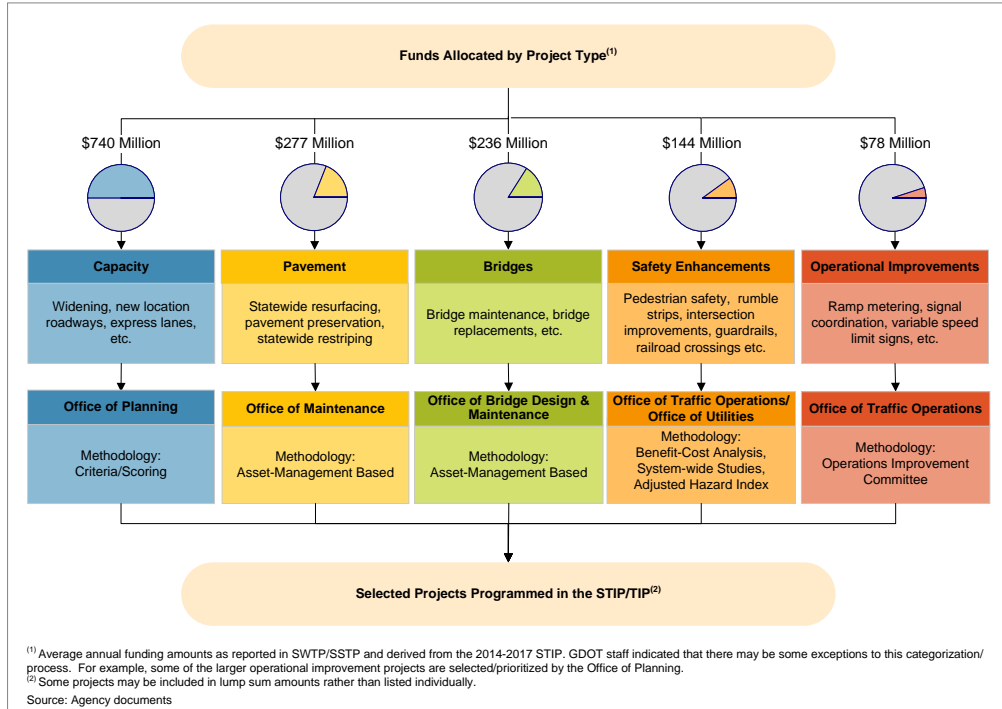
Funds Allocated by Project Type$^{(1)}$

$740 Million

$277 Million

$236 Million

$144 Million

$78 Million

Capacity

Widening, new location roadways, express lanes, etc.

Office of Planning

Methodology: Criteria/Scoring

Pavement

Statewide resurfacing, pavement preservation, statewide restriping

Office of Maintenance

Methodology: Asset-Management Based

Bridges

Bridge maintenance, bridge replacements, etc.

Office of Bridge Design & Maintenance

Methodology: Asset-Management Based

Safety Enhancements

Pedestrian safety, rumble strips, intersection improvements, guardrails, railroad crossings etc.

Office of Traffic Operations/ Office of Utilities

Methodology: Benefit-Cost Analysis, System-wide Studies, Adjusted Hazard Index

Operational Improvements

Ramp metering, signal coordination, variable speed limit signs, etc.

Office of Traffic Operations

Methodology: Operations Improvement Committee

Selected Projects Programmed in the STIP/TIP$^{(2)}$

$^{(1)}$ Average annual funding amounts as reported in SWTP/SSTP and derived from the 2014-2017 STIP. GDOT staff indicated that there may be some exceptions to this categorization/ process. For example, some of the larger operational improvement projects are selected/prioritized by the Office of Planning.
$^{(2)}$ Some projects may be included in lump sum amounts rather than listed individually.
Source: Agency documents